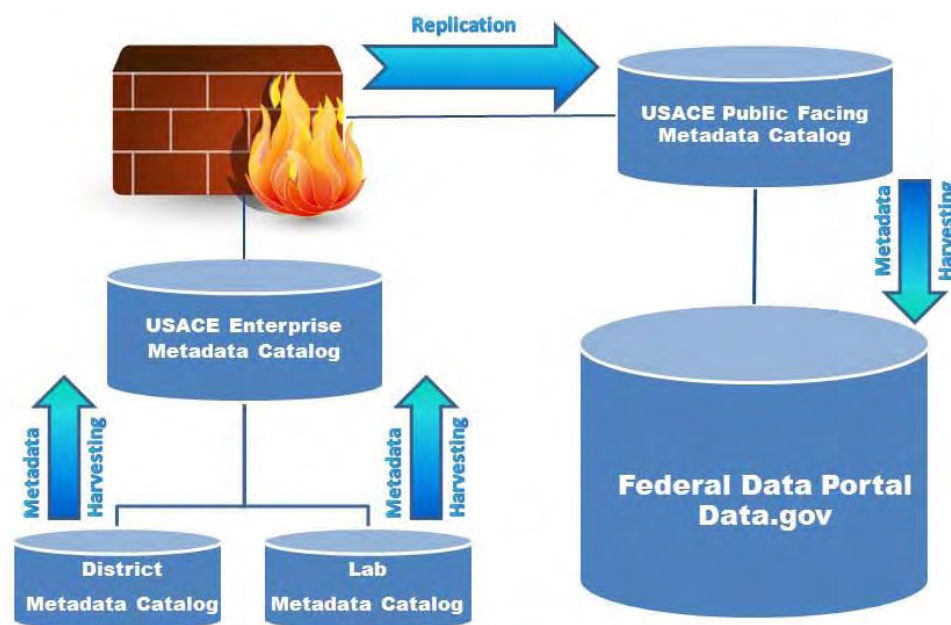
Replication

USACE Public Facing Metadata Catalog

Metadata Harvesting

USACE Enterprise Metadata Catalog

Metadata Harvesting

Metadata Harvesting

Federal Data Portal Data.gov

District Metadata Catalog

Lab Metadata Catalog